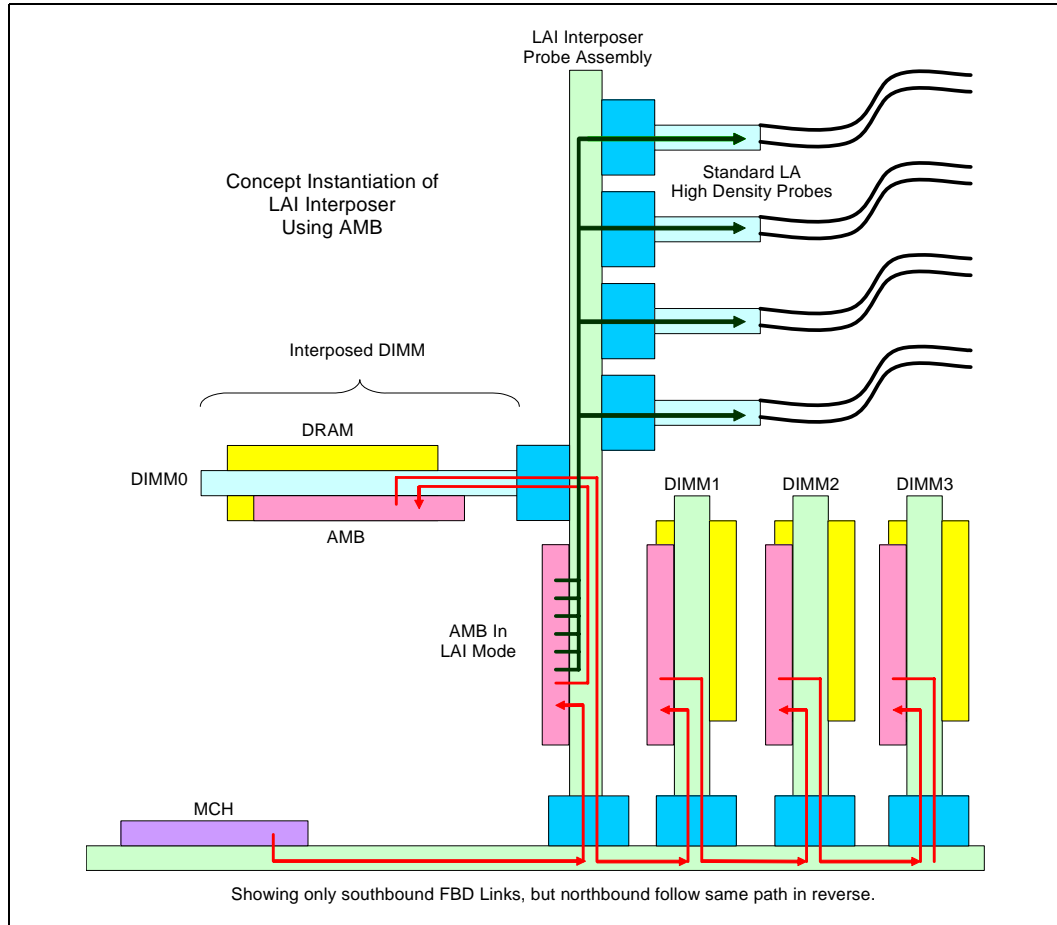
LAI Interposer Probe Assembly

Standard LA High Density Probes

Concept Instantiation of LAI Interposer Using AMB

Interposed DIMM

DRAM

DIMM0

AMB

DIMM1

DIMM2

DIMM3

AMB In LAI Mode

MCH

Showing only southbound FBD Links, but northbound follow same path in reverse.